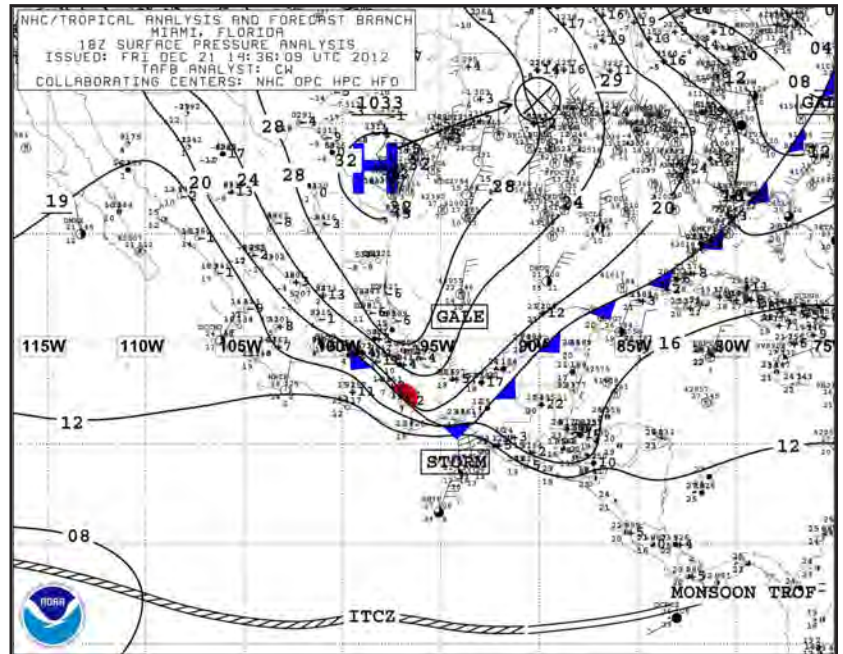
NHC/TROPICAL ANALYSIS AND FORECAST BRANCH
MIAMI, FLORIDA
18Z SURFACE PRESSURE ANALYSIS
ISSUED: FRI DEC 21 19:36:09 UTC 2012
TAFB ANALYST: CW
COLLABORATING CENTERS: NHC OPC HPC HFO

1033
H
32
32
28
28
24
20
19
29
24
20
28
16
12
08
04
GALE
GALE
STORM
115W
110W
105W
100W
95W
90W
85W
80W
75
12
12
08
ITCZ
MONSOON TROF
NOAA